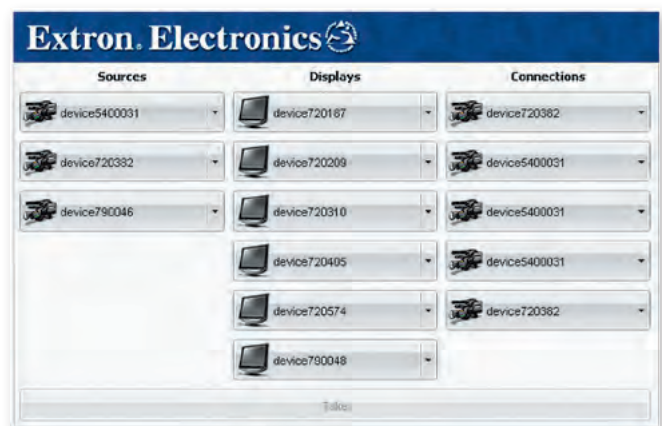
Extron. Electronics

Sources

device5400031

device720332

device790046

Displays

device720167

device720209

device720310

device720405

device720574

device790048

Connections

device720382

device5400031

device5400031

device5400031

device720382

Take